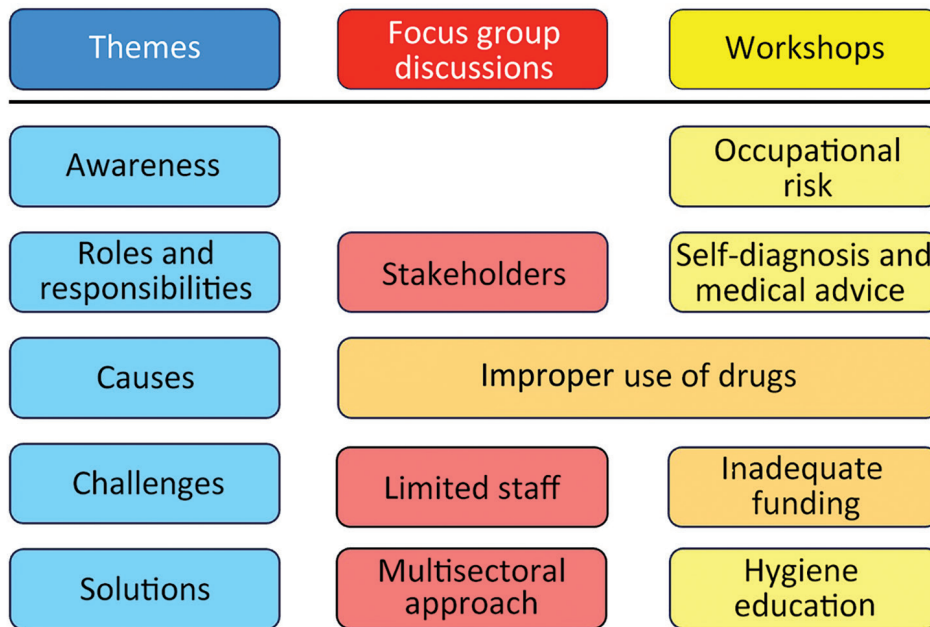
Themes

Focus group discussions

Workshops

Awareness

Occupational risk

Roles and responsibilities

Stakeholders

Self-diagnosis and medical advice

Causes

Improper use of drugs

Challenges

Limited staff

Inadequate funding

Solutions

Multisectoral approach

Hygiene education